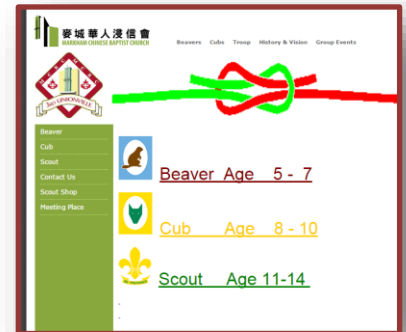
麥城華人浸信會
MARKHAM CHINESE BAPTIST CHURCH

Beavers Cubs Troop History & Vision Group Events

3rd UNIONVILLE

Beaver
Cub
Scout
Contact Us
Scout Shop
Meeting Place

Beaver Age 5 - 7

Cub Age 8 - 10

Scout Age 11-14